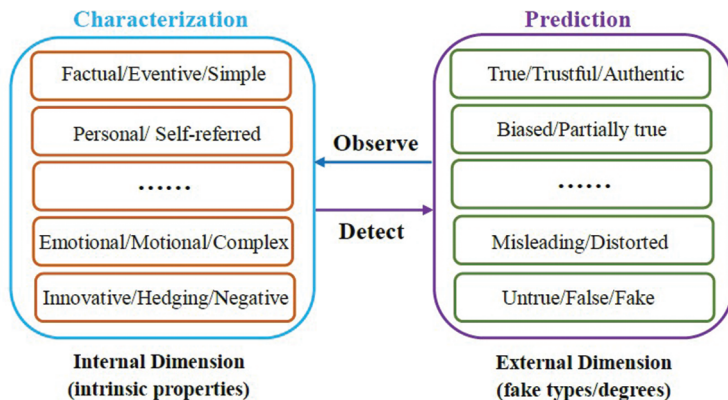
Characterization

Factual/Eventive/Simple

Personal/ Self-referred

......

Emotional/Motional/Complex

Innovative/Hedging/Negative

Internal Dimension
(intrinsic properties)

Observe

Detect

Prediction

True/Trustful/Authentic

Biased/Partially true

......

Misleading/Distorted

Untrue/False/Fake

External Dimension
(fake types/degrees)